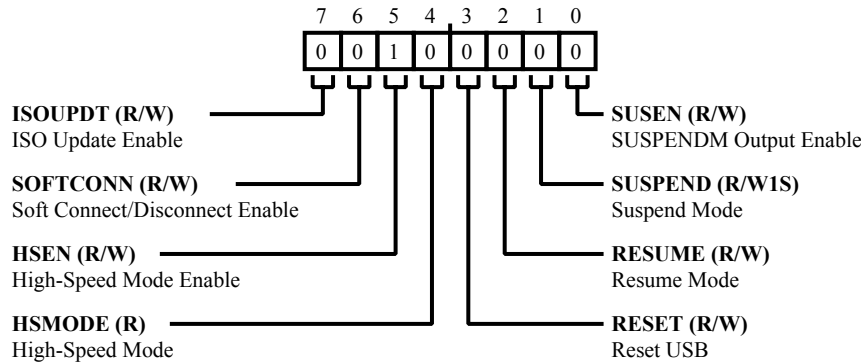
7 6 5 4 3 2 1 0

| 0 | 0 | 1 | 0 | 0 | 0 | 0 | 0 |
|---|---|---|---|---|---|---|---|

**ISOUPDT (R/W)**
ISO Update Enable

**SOFTCONN (R/W)**
Soft Connect/Disconnect Enable

**HSEN (R/W)**
High-Speed Mode Enable

**HSMODE (R)**
High-Speed Mode

**SUSEN (R/W)**
SUSPENDM Output Enable

**SUSPEND (R/W1S)**
Suspend Mode

**RESUME (R/W)**
Resume Mode

**RESET (R/W)**
Reset USB